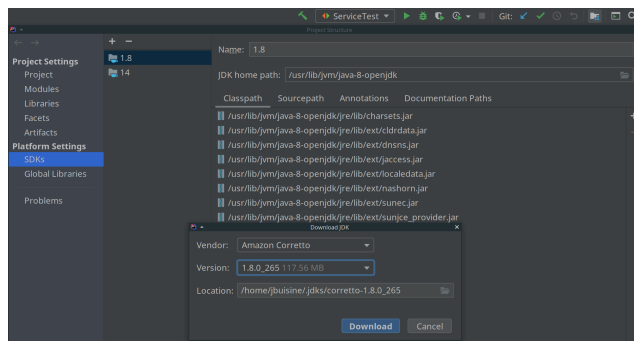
ServiceTest ▾
Git:
Project Structure

Project Settings
Project
Modules
Libraries
Facets
Artifacts
Platform Settings
SDKs
Global Libraries

Problems

+ −
1.8
14

Name: 1.8

JDK home path: /usr/lib/jvm/java-8-openjdk

Classpath Sourcepath Annotations Documentation Paths

/usr/lib/jvm/java-8-openjdk/jre/lib/charsets.jar
/usr/lib/jvm/java-8-openjdk/jre/lib/ext/cldrdata.jar
/usr/lib/jvm/java-8-openjdk/jre/lib/ext/dnsns.jar
/usr/lib/jvm/java-8-openjdk/jre/lib/ext/jaccess.jar
/usr/lib/jvm/java-8-openjdk/jre/lib/ext/localedata.jar
/usr/lib/jvm/java-8-openjdk/jre/lib/ext/nashorn.jar
/usr/lib/jvm/java-8-openjdk/jre/lib/ext/sunec.jar
/usr/lib/jvm/java-8-openjdk/jre/lib/ext/sunjce_provider.jar

Download JDK

Vendor: Amazon Corretto

Version: 1.8.0_265 117.56 MB

Location: /home/jbuisine/.jdks/corretto-1.8.0_265

Download Cancel